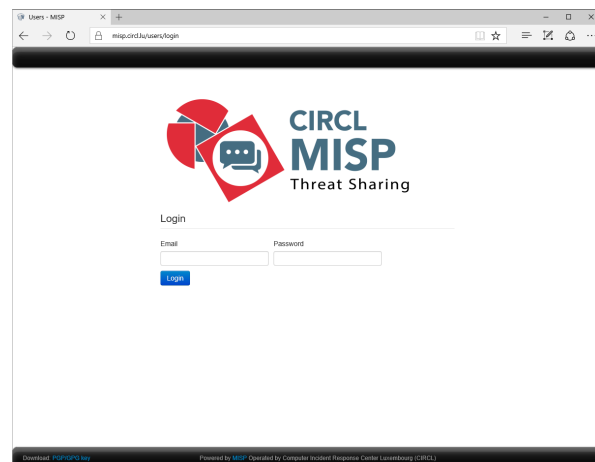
Users - MISP

misp.circl.lu/users/login

CIRCL
MISP
Threat Sharing

Login

Email

Password

Login

Download: PGP/GPG key

Powered by MISP Operated by Computer Incident Response Center Luxembourg (CIRCL)